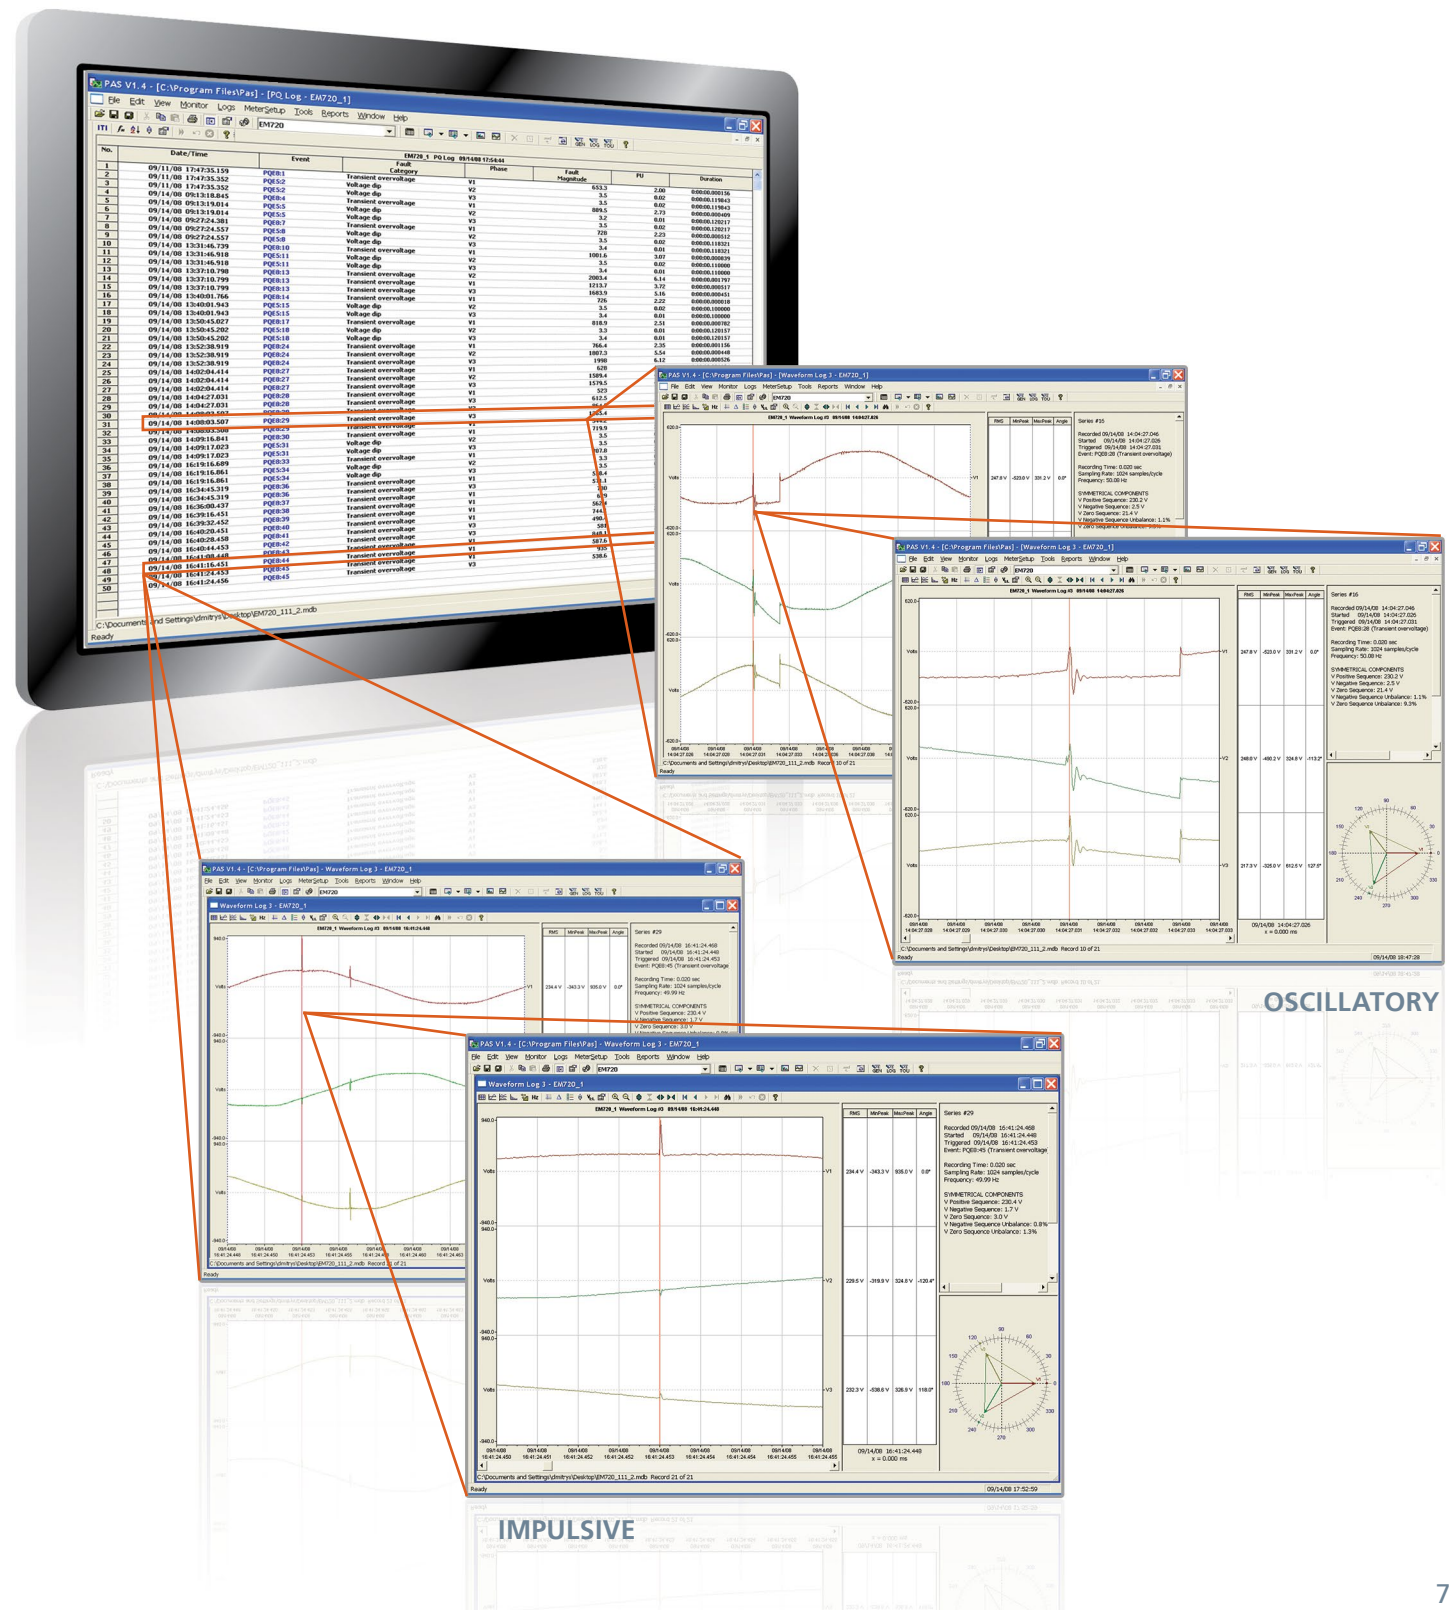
PAS V1.4 - [C:\Program Files\Pas] - [PQ Log - EM720_1]

File Edit View Monitor Logs MeterSetup Tools Reports Window Help

EM720

EM720_1 PQ Log 09/14/08 17:54:44

| No. | Date/Time | Event | Fault Category | Phase | Fault Magnitude | PU | Duration |
|---|---|---|---|---|---|---|---|
| 1 | 09/11/08 17:47:35.159 | PQE8:1 | Transient overvoltage | V1 | 653.3 | 2.00 | 0:00:00.000136 |
| 2 | 09/11/08 17:47:35.352 | PQE5:2 | Voltage dip | V2 | 3.5 | 0.02 | 0:00:00.119843 |
| 3 | 09/11/08 17:47:35.352 | PQE5:2 | Voltage dip | V3 | 3.5 | 0.02 | 0:00:00.119843 |

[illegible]

C:\Documents and Settings\dmitrys\Desktop\EM720_111_2.mdb

Ready

PAS V1.4 - [C:\Program Files\Pas] - [Waveform Log 3 - EM720_1]

EM720_1 Waveform Log #3 09/14/08 14:04:27.026

Series #16
Recorded 09/14/08 14:04:27.046
Started 09/14/08 14:04:27.026
Triggered 09/14/08 14:04:27.031
Event: PQE8:28 (Transient overvoltage)

Recording Time: 0.020 sec
Sampling Rate: 1024 samples/cycle
Frequency: 50.00 Hz

SYMMETRICAL COMPONENTS
V Positive Sequence: 230.2 V
V Negative Sequence: 2.5 V
V Zero Sequence: 21.4 V
V Negative Sequence Unbalance: 1.1%
V Zero Sequence Unbalance: 9.3%

| RMS | MinPeak | MaxPeak | Angle |
|---|---|---|---|
| 247.8 V | -523.0 V | 331.2 V | 0.0° |
| 248.0 V | -460.2 V | 324.8 V | -113.2° |
| 217.3 V | -325.0 V | 612.5 V | 127.5° |

09/14/08 14:04:27.026
x = 0.000 ms

C:\Documents and Settings\dmitrys\Desktop\EM720_111_2.mdb Record 10 of 21

Ready

09/14/08 18:47:28

OSCILLATORY

PAS V1.4 - [C:\Program Files\Pas] - Waveform Log 3 - EM720_1

Waveform Log 3 - EM720_1

EM720_1 Waveform Log #3 09/14/08 16:41:24.448

Series #29
Recorded 09/14/08 16:41:24.468
Started 09/14/08 16:41:24.448
Triggered 09/14/08 16:41:24.453
Event: PQE8:45 (Transient overvoltage

Recording Time: 0.020 sec
Sampling Rate: 1024 samples/cycle
Frequency: 49.99 Hz

SYMMETRICAL COMPONENTS
V Positive Sequence: 230.4 V
V Negative Sequence: 1.7 V
V Zero Sequence: 3.0 V
V Negative Sequence Unbalance: 0.8%
V Zero Sequence Unbalance: 1.3%

| RMS | MinPeak | MaxPeak | Angle |
|---|---|---|---|
| 234.4 V | -343.3 V | 935.0 V | 0.0° |
| 229.5 V | -319.9 V | 324.8 V | -120.4° |
| 232.3 V | -538.6 V | 326.9 V | 118.0° |

09/14/08 16:41:24.448
x = 0.000 ms

C:\Documents and Settings\dmitrys\Desktop\EM720_111_2.mdb Record 21 of 21

Ready

09/14/08 17:52:59

IMPULSIVE

7